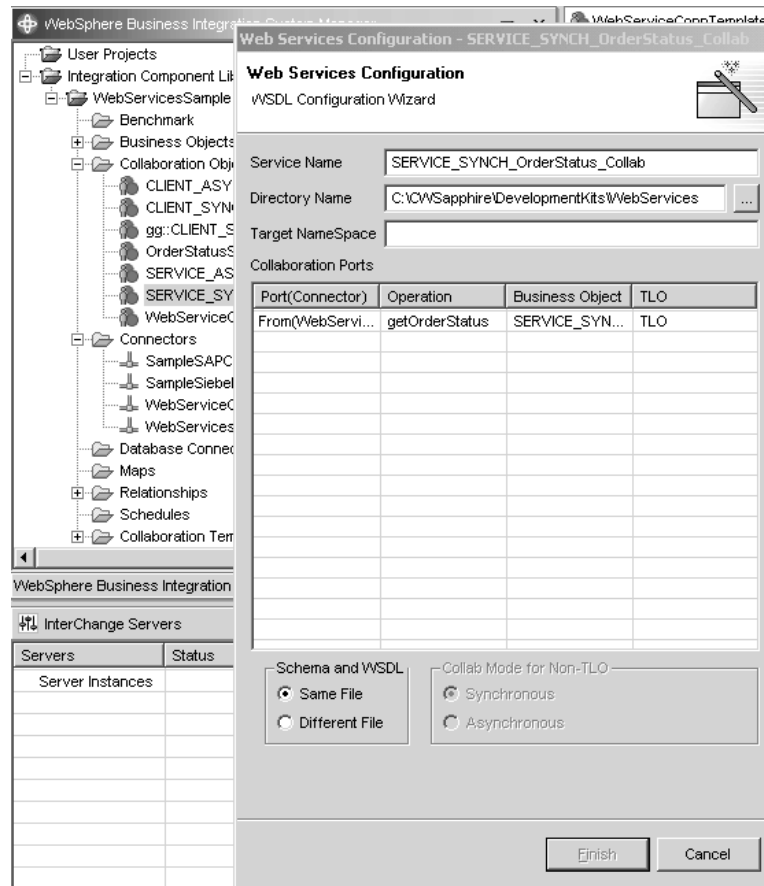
WebSphere Business Integra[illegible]

WebServiceConnTemplate

User Projects
Integration Component Lib
WebServicesSample
Benchmark
Business Objects
Collaboration Obj
CLIENT_ASY
CLIENT_SYN
gg::CLIENT_S
OrderStatusS
SERVICE_AS
SERVICE_SY
WebServiceC
Connectors
SampleSAPC
SampleSiebel
WebServiceC
WebServices
Database Connec
Maps
Relationships
Schedules
Collaboration Tem

WebSphere Business Integration

InterChange Servers

| Servers | Status |
|---|---|
| Server Instances | |

Web Services Configuration - SERVICE_SYNCH_OrderStatus_Collab

Web Services Configuration
WSDL Configuration Wizard

Service Name SERVICE_SYNCH_OrderStatus_Collab
Directory Name C:\CWSapphire\DevelopmentKits\WebServices ...
Target NameSpace
Collaboration Ports

| Port(Connector) | Operation | Business Object | TLO |
|---|---|---|---|
| From(WebServi... | getOrderStatus | SERVICE_SYN... | TLO |

Schema and WSDL
Same File
Different File

Collab Mode for Non-TLO
Synchronous
Asynchronous

Finish Cancel